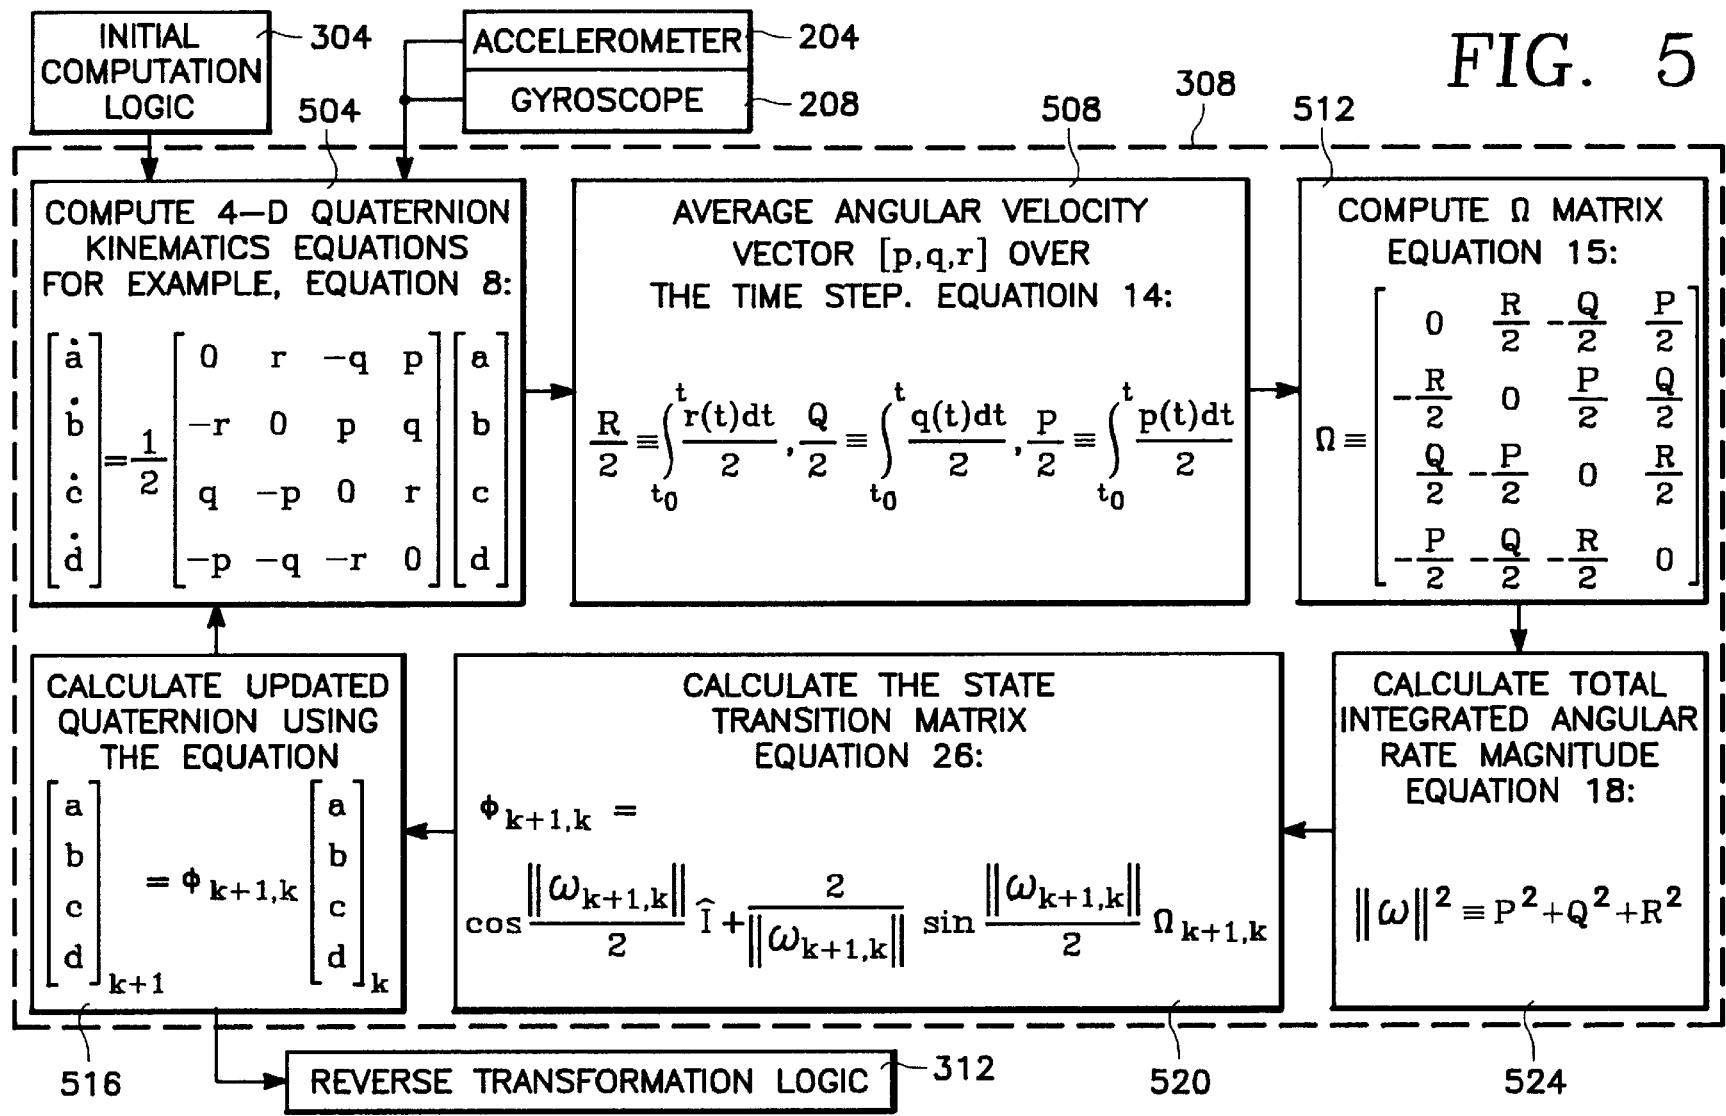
INITIAL COMPUTATION LOGIC

304

ACCELEROMETER

204

GYROSCOPE

208

FIG. 5

308

504

508

512

COMPUTE 4—D QUATERNION KINEMATICS EQUATIONS FOR EXAMPLE, EQUATION 8:

$\begin{bmatrix} \dot{a} \\ \dot{b} \\ \dot{c} \\ \dot{d} \end{bmatrix} = \frac{1}{2} \begin{bmatrix} 0 & r & -q & p \\ -r & 0 & p & q \\ q & -p & 0 & r \\ -p & -q & -r & 0 \end{bmatrix} \begin{bmatrix} a \\ b \\ c \\ d \end{bmatrix}$

AVERAGE ANGULAR VELOCITY VECTOR [p,q,r] OVER THE TIME STEP. EQUATIOIN 14:

$\frac{R}{2} \equiv \int_{t_0}^{t} \frac{r(t)dt}{2}, \frac{Q}{2} \equiv \int_{t_0}^{t} \frac{q(t)dt}{2}, \frac{P}{2} \equiv \int_{t_0}^{t} \frac{p(t)dt}{2}$

COMPUTE Ω MATRIX EQUATION 15:

$\Omega \equiv \begin{bmatrix} 0 & \frac{R}{2} & -\frac{Q}{2} & \frac{P}{2} \\ -\frac{R}{2} & 0 & \frac{P}{2} & \frac{Q}{2} \\ \frac{Q}{2} & -\frac{P}{2} & 0 & \frac{R}{2} \\ -\frac{P}{2} & -\frac{Q}{2} & -\frac{R}{2} & 0 \end{bmatrix}$

CALCULATE UPDATED QUATERNION USING THE EQUATION

$\begin{bmatrix} a \\ b \\ c \\ d \end{bmatrix}_{k+1} = \phi_{k+1,k} \begin{bmatrix} a \\ b \\ c \\ d \end{bmatrix}_{k}$

CALCULATE THE STATE TRANSITION MATRIX EQUATION 26:

$\phi_{k+1,k} =$

$\cos \frac{\|\omega_{k+1,k}\|}{2} \hat{I} + \frac{2}{\|\omega_{k+1,k}\|} \sin \frac{\|\omega_{k+1,k}\|}{2} \Omega_{k+1,k}$

CALCULATE TOTAL INTEGRATED ANGULAR RATE MAGNITUDE EQUATION 18:

$\|\omega\|^2 \equiv P^2+Q^2+R^2$

516

REVERSE TRANSFORMATION LOGIC

312

520

524